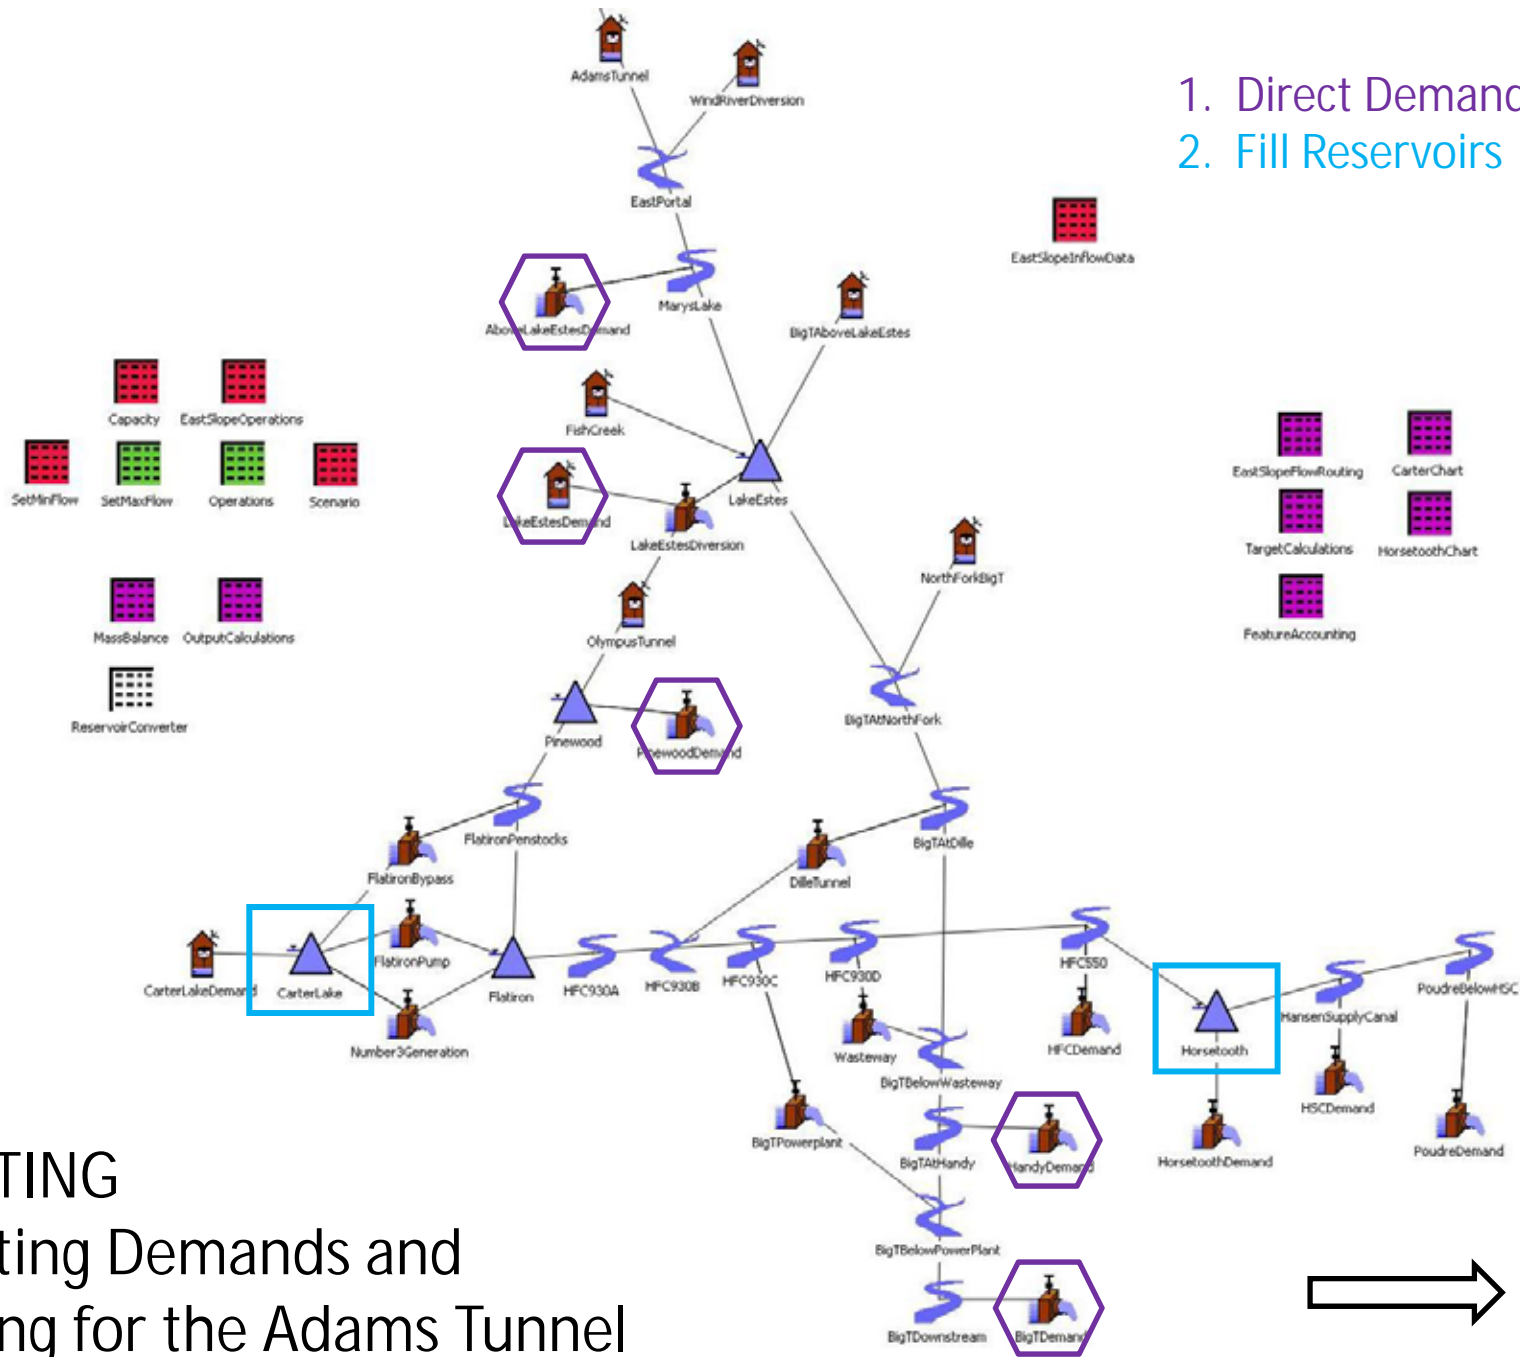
1. Direct Demand
2. Fill Reservoirs

AdamsTunnel
WindRiverDiversion
EastPortal
EastSlopeInflowData
MarysLake
AboveLakeEstesDemand
BigTAboveLakeEstes
Capacity
EastSlopeOperations
FishCreek
SetMinFlow
SetMaxFlow
Operations
Scenario
LakeEstesDemand
LakeEstes
LakeEstesDiversion
EastSlopeFlowRouting
CarterChart
TargetCalculations
HorsetoothChart
FeatureAccounting
NorthForkBigT
MassBalance
OutputCalculations
OlympusTunnel
ReservoirConverter
Pinewood
PinewoodDemand
BigTAtNorthFork
FlatironPenstocks
BigTAtDille
FlatironBypass
DilleTunnel
CarterLakeDemand
CarterLake
FlatironPump
Flatiron
HFC930A
HFC930B
HFC930C
HFC930D
HFC550
Horsetooth
HansenSupplyCanal
PoudreBelowHSC
Number3Generation
Wasteway
HFCDemand
BigTBelowWasteway
HSCDemand
BigTPowerplant
BigTAtHandy
HandyDemand
HorsetoothDemand
PoudreDemand
BigTBelowPowerPlant
BigTDownstream
BigTDemand

TING
ting Demands and
ng for the Adams Tunnel